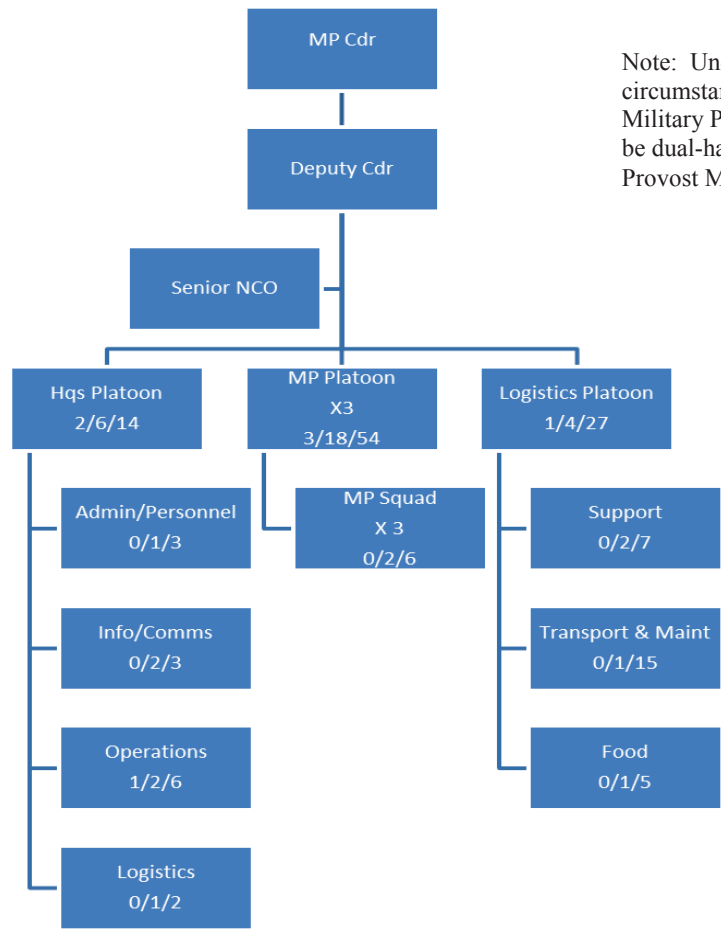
MP Cdr

Note: Un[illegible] circumstan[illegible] Military P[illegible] be dual-ha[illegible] Provost M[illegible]

Deputy Cdr

Senior NCO

Hqs Platoon
2/6/14

MP Platoon
X3
3/18/54

Logistics Platoon
1/4/27

Admin/Personnel
0/1/3

MP Squad
X 3
0/2/6

Support
0/2/7

Info/Comms
0/2/3

Transport & Maint
0/1/15

Operations
1/2/6

Food
0/1/5

Logistics
0/1/2